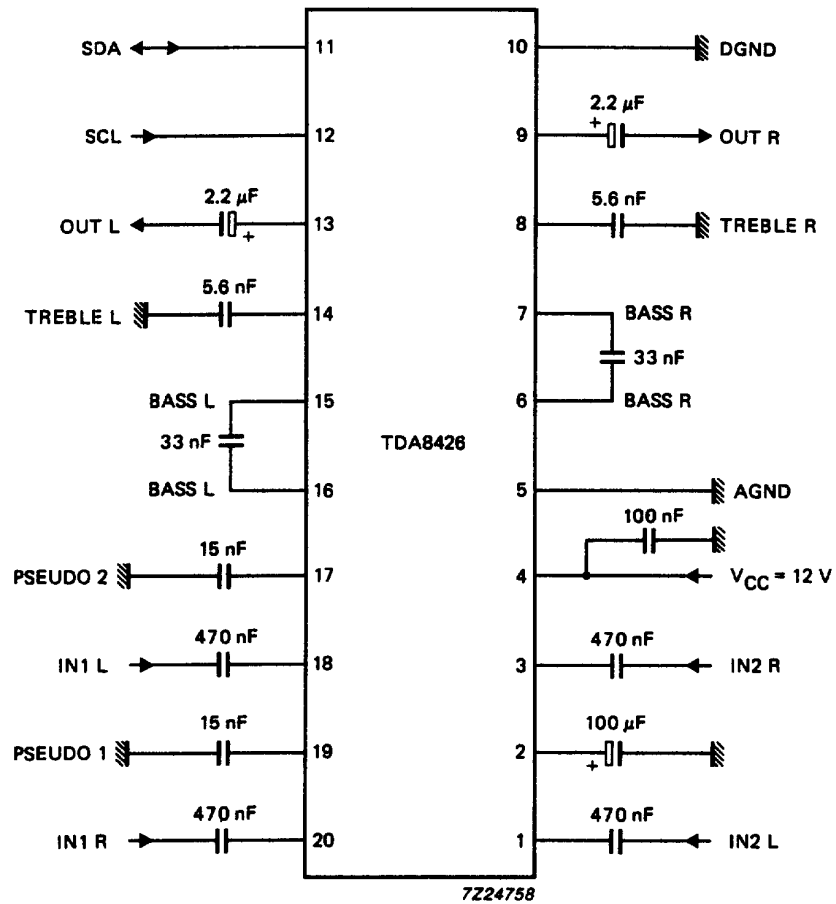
SDA
11
10
DGND
2.2 μF
+
SCL
12
9
OUT R
2.2 μF
OUT L
+
13
5.6 nF
8
TREBLE R
5.6 nF
TREBLE L
14
7
BASS R
33 nF
6
BASS R
BASS L
15
33 nF
TDA8426
BASS L
16
5
AGND
100 nF
15 nF
PSEUDO 2
17
4
$V_{CC}$ = 12 V
470 nF
IN1 L
18
470 nF
3
IN2 R
15 nF
PSEUDO 1
19
100 μF
2
+
470 nF
IN1 R
20
470 nF
1
IN2 L
7Z24758